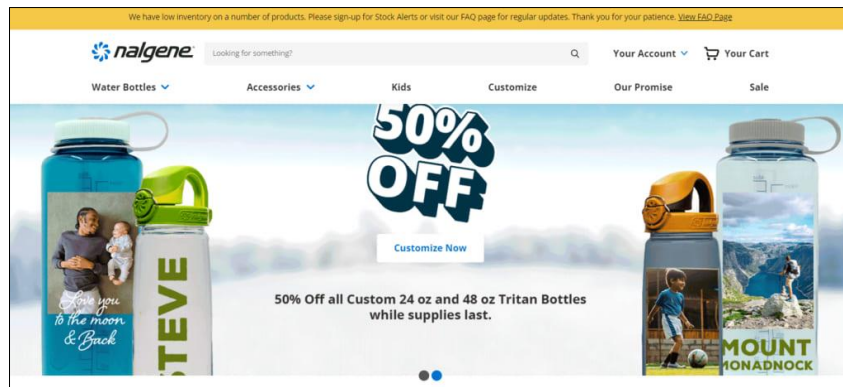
We have low inventory on a number of products. Please sign-up for Stock Alerts or visit our FAQ page for regular updates. Thank you for your patience. View FAQ Page

nalgene

Looking for something?

Your Account

Your Cart

Water Bottles

Accessories

Kids

Customize

Our Promise

Sale

50% OFF

Customize Now

50% Off all Custom 24 oz and 48 oz Tritan Bottles while supplies last.

Love you to the moon & Back

STEVE

MOUNT MONADNOCK